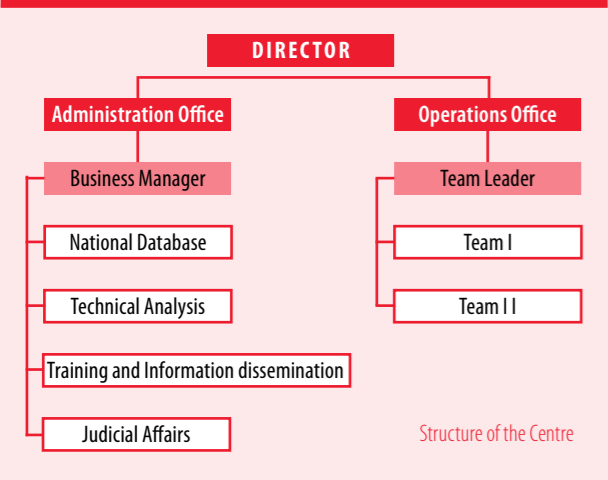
DIRECTOR

Administration Office

Operations Office

Business Manager

National Database

Technical Analysis

Training and Information dissemination

Judicial Affairs

Team Leader

Team I

Team I I

Structure of the Centre